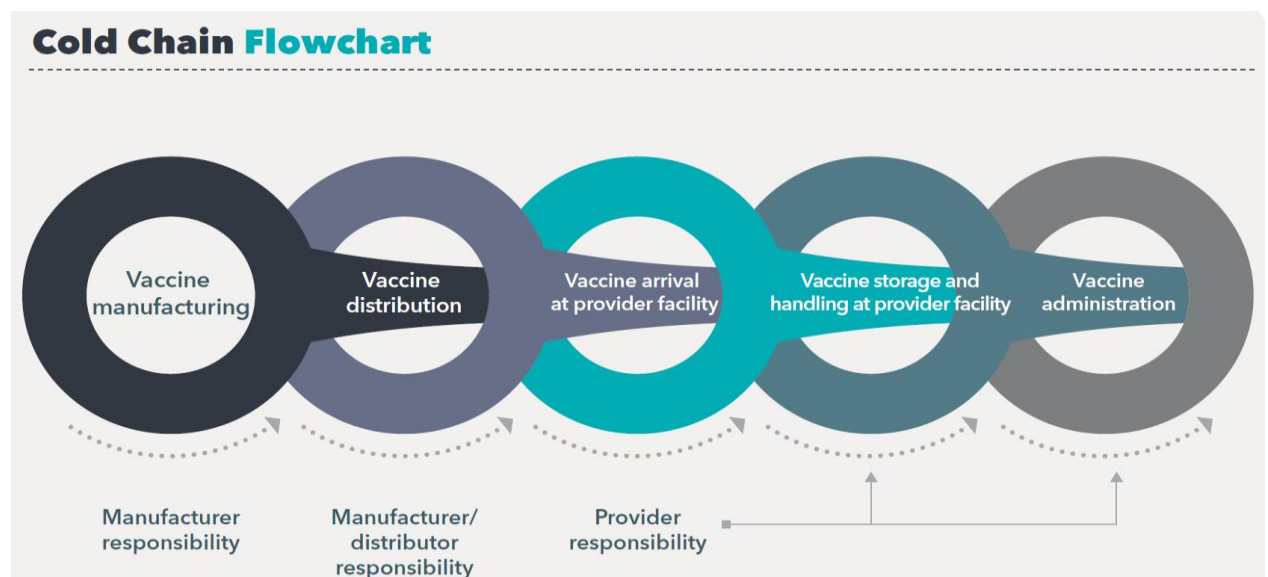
Cold Chain Flowchart

Vaccine manufacturing

Vaccine distribution

Vaccine arrival at provider facility

Vaccine storage and handling at provider facility

Vaccine administration

Manufacturer responsibility

Manufacturer/ distributor responsibility

Provider responsibility